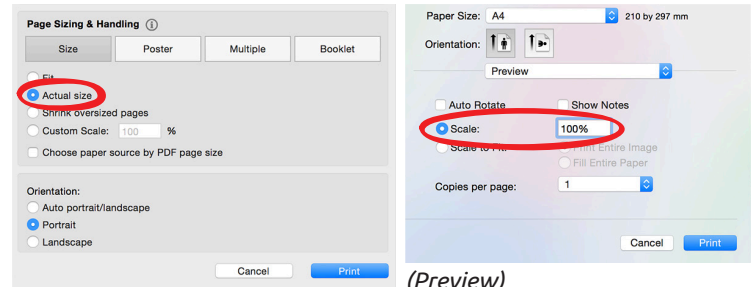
Page Sizing & Handling

Size | Poster | Multiple | Booklet

Fit
Actual size
Shrink oversized pages
Custom Scale: 100 %
Choose paper source by PDF page size

Orientation:
Auto portrait/landscape
Portrait
Landscape

Cancel Print

Paper Size: A4 210 by 297 mm
Orientation:
Preview

Auto Rotate
Show Notes
Scale: 100%
Scale to Fit: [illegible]
Print Entire Image
Fill Entire Paper
Copies per page: 1

Cancel Print

(Preview)